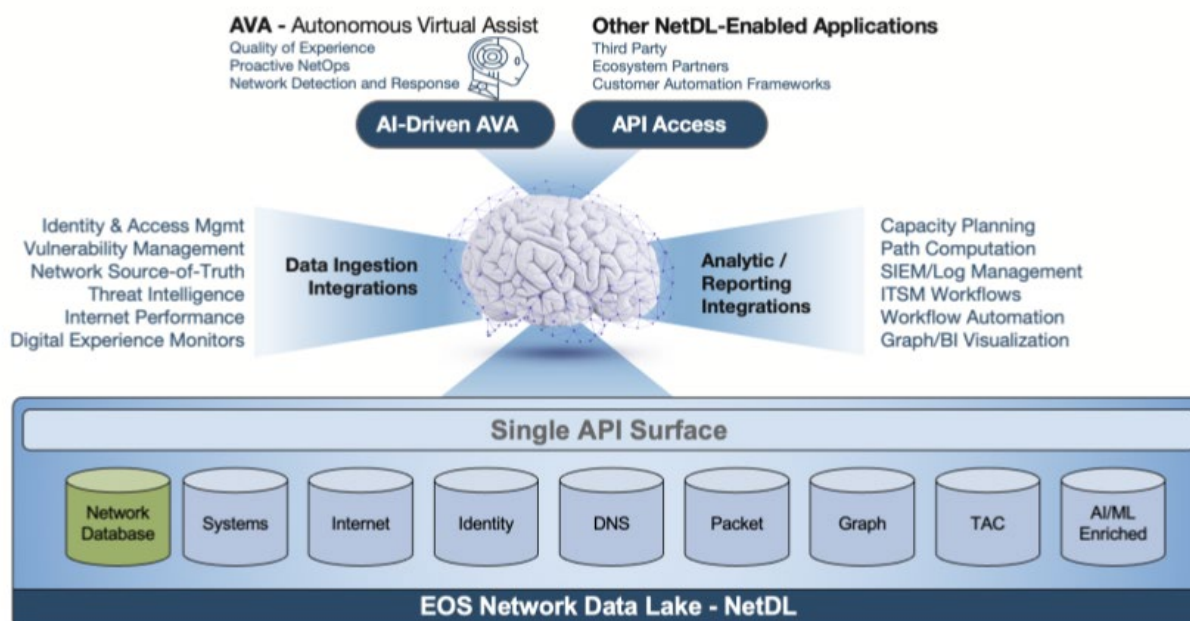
AVA - Autonomous Virtual Assist
Quality of Experience
Proactive NetOps
Network Detection and Response

Other NetDL-Enabled Applications
Third Party
Ecosystem Partners
Customer Automation Frameworks

AI-Driven AVA

API Access

Identity & Access Mgmt
Vulnerability Management
Network Source-of-Truth
Threat Intelligence
Internet Performance
Digital Experience Monitors

Data Ingestion Integrations

Analytic / Reporting Integrations

Capacity Planning
Path Computation
SIEM/Log Management
ITSM Workflows
Workflow Automation
Graph/BI Visualization

Single API Surface

Network Database

Systems

Internet

Identity

DNS

Packet

Graph

TAC

AI/ML Enriched

EOS Network Data Lake - NetDL